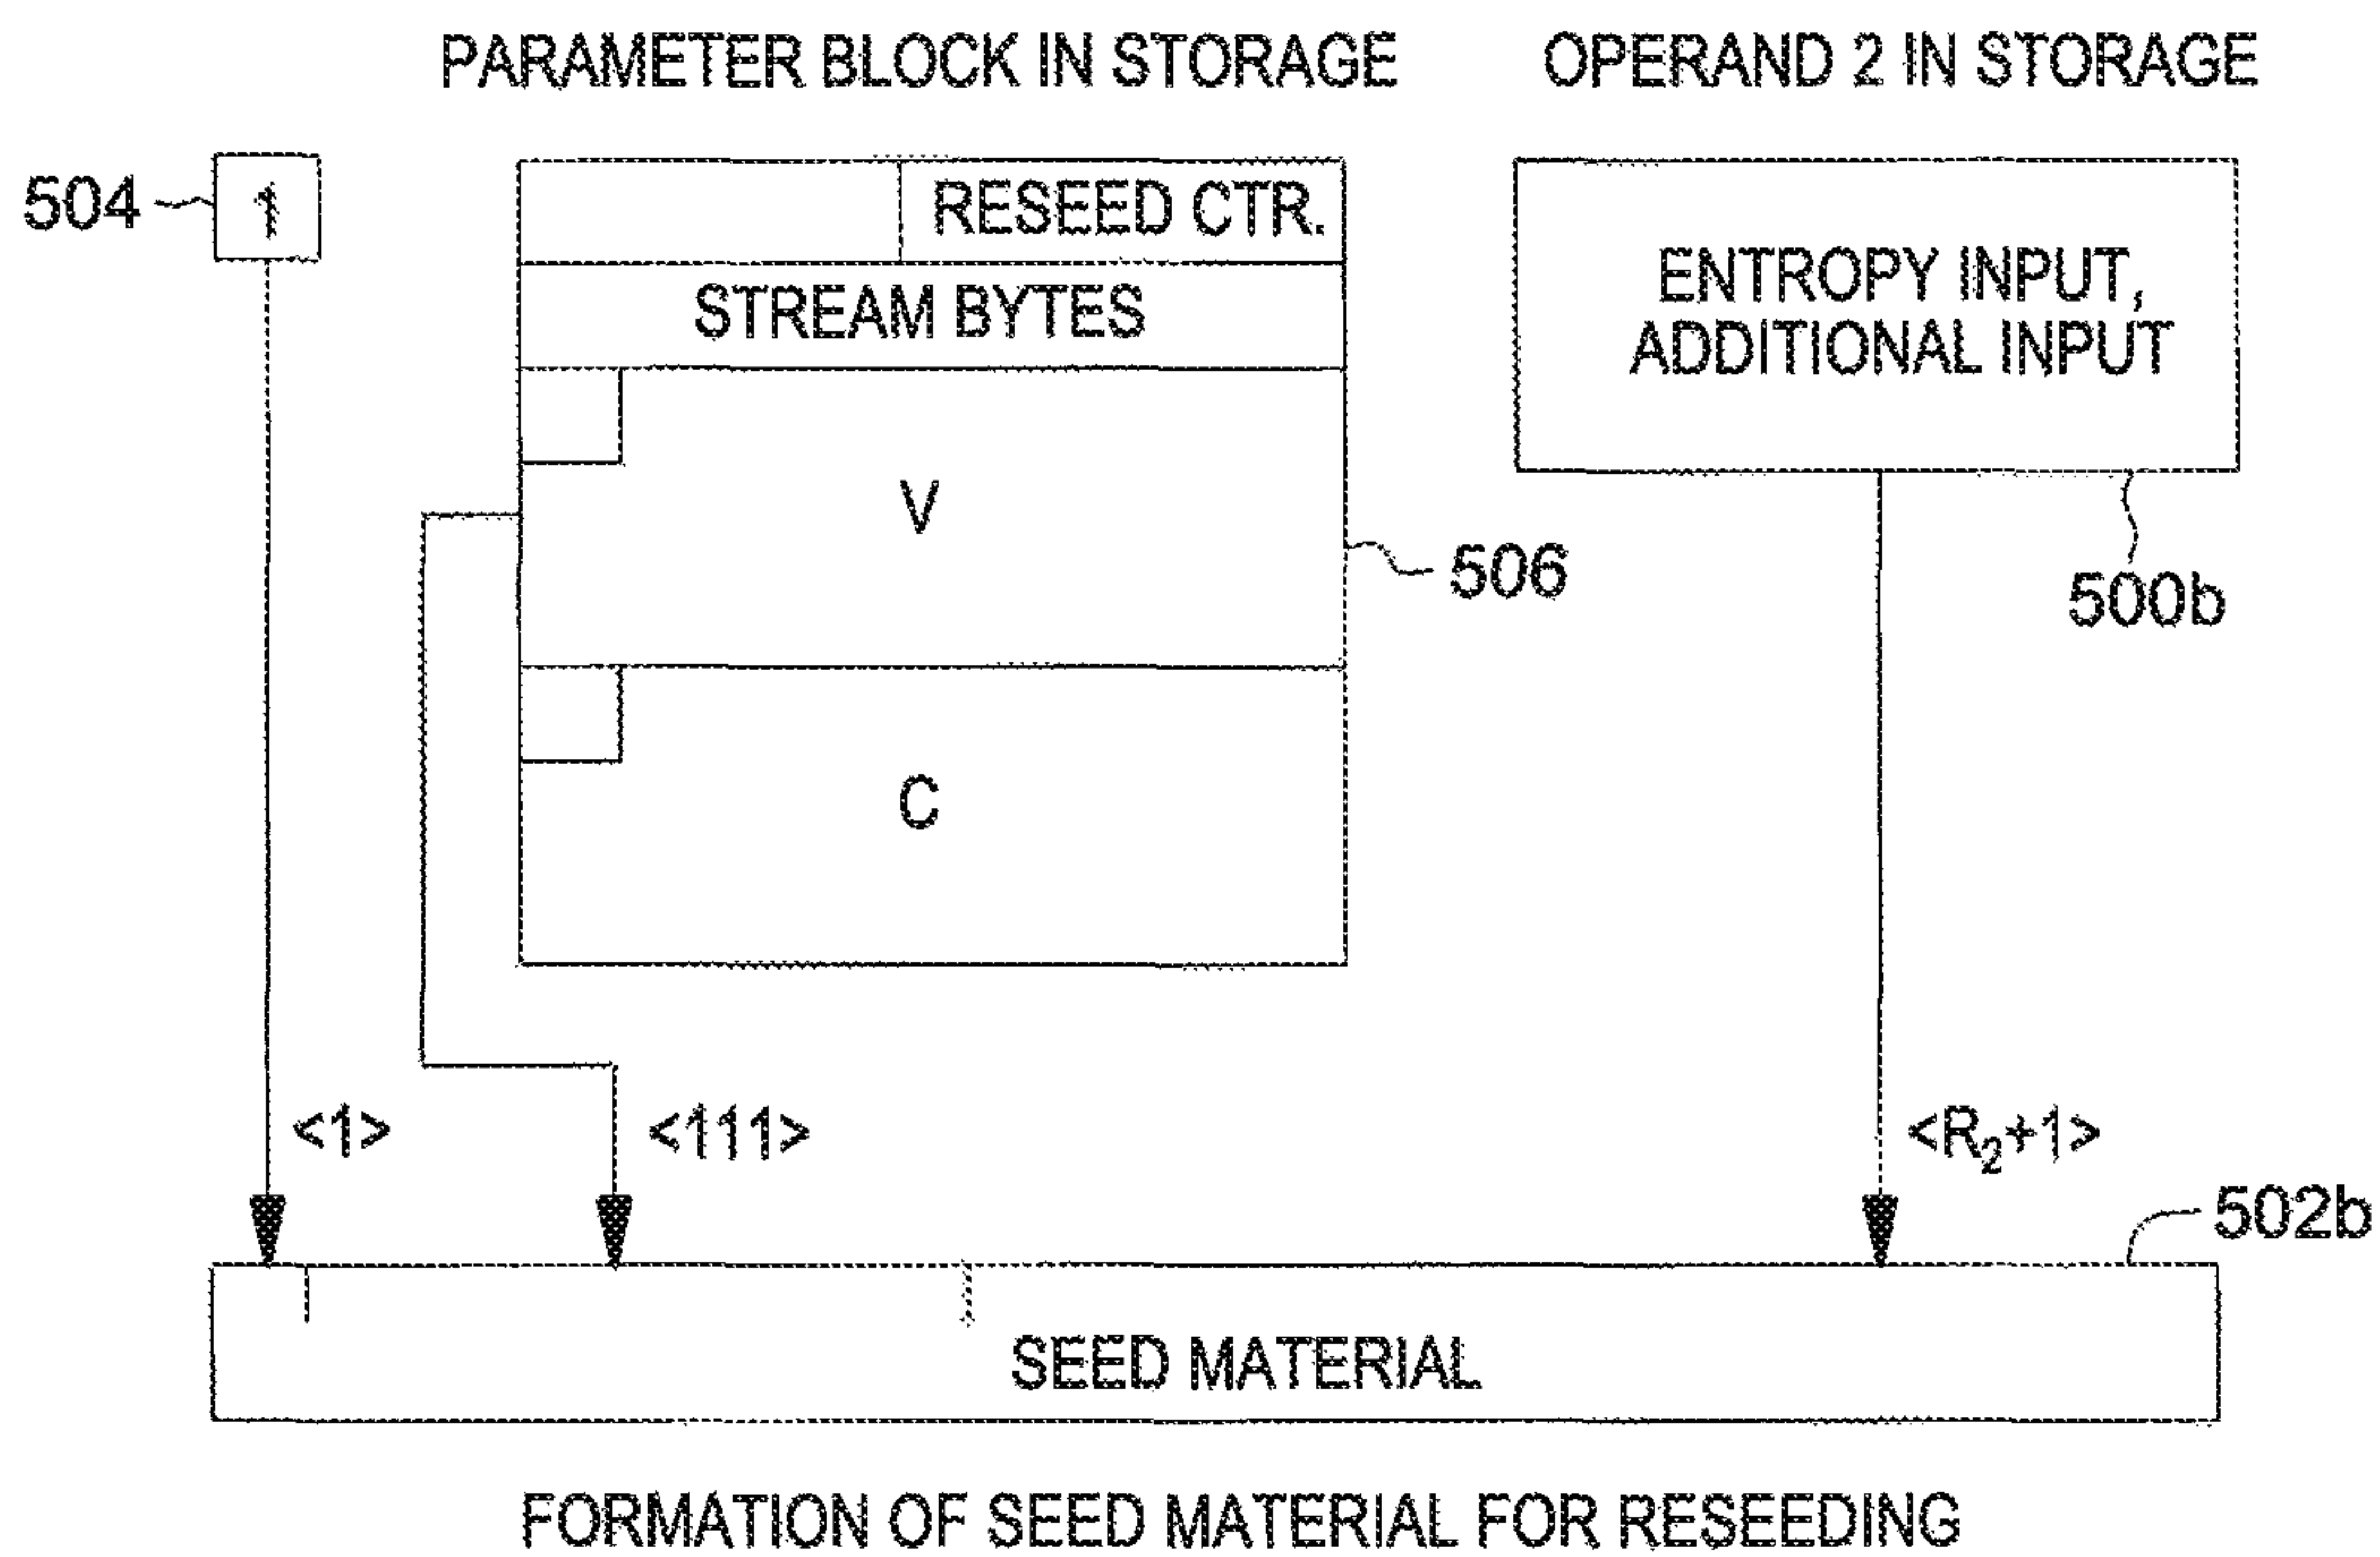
PARAMETER BLOCK IN STORAGE

OPERAND 2 IN STORAGE

504

1

RESEED CTR.

STREAM BYTES

V

C

506

ENTROPY INPUT, ADDITIONAL INPUT

500b

<1>

<111>

$<R_2+1>$

502b

SEED MATERIAL

FORMATION OF SEED MATERIAL FOR RESEEDING